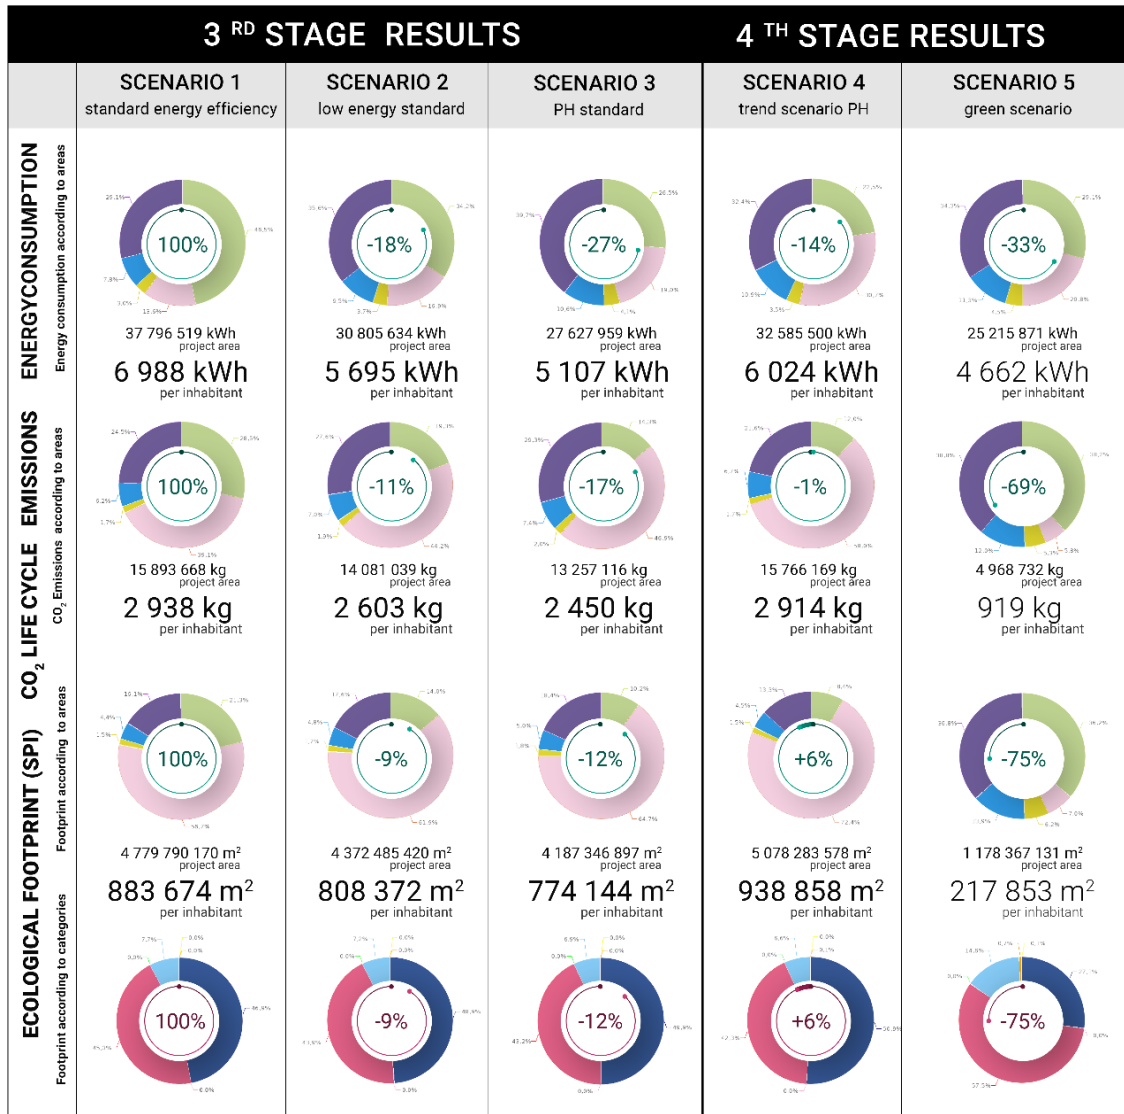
3 RD STAGE RESULTS

4 TH STAGE RESULTS

| | SCENARIO 1 standard energy efficiency | SCENARIO 2 low energy standard | SCENARIO 3 PH standard | SCENARIO 4 trend scenario PH | SCENARIO 5 green scenario |
|---|---|---|---|---|---|
| ENERGYCONSUMPTION Energy consumption according to areas | 100% 37 796 519 kWh project area 6 988 kWh per inhabitant | -18% 30 805 634 kWh project area 5 695 kWh per inhabitant | -27% 27 627 959 kWh project area 5 107 kWh per inhabitant | -14% 32 585 500 kWh project area 6 024 kWh per inhabitant | -33% 25 215 871 kWh project area 4 662 kWh per inhabitant |
| $CO_2$ LIFE CYCLE EMISSIONS $CO_2$ Emissions according to areas | 100% 15 893 668 kg project area 2 938 kg per inhabitant | -11% 14 081 039 kg project area 2 603 kg per inhabitant | -17% 13 257 116 kg project area 2 450 kg per inhabitant | -1% 15 766 169 kg project area 2 914 kg per inhabitant | -69% 4 968 732 kg project area 919 kg per inhabitant |
| ECOLOGICAL FOOTPRINT (SPI) Footprint according to areas | 100% 4 779 790 170 $m^2$ project area 883 674 $m^2$ per inhabitant | -9% 4 372 485 420 $m^2$ project area 808 372 $m^2$ per inhabitant | -12% 4 187 346 897 $m^2$ project area 774 144 $m^2$ per inhabitant | +6% 5 078 283 578 $m^2$ project area 938 858 $m^2$ per inhabitant | -75% 1 178 367 131 $m^2$ project area 217 853 $m^2$ per inhabitant |
| Footprint according to categories | 100% | -9% | -12% | +6% | -75% |